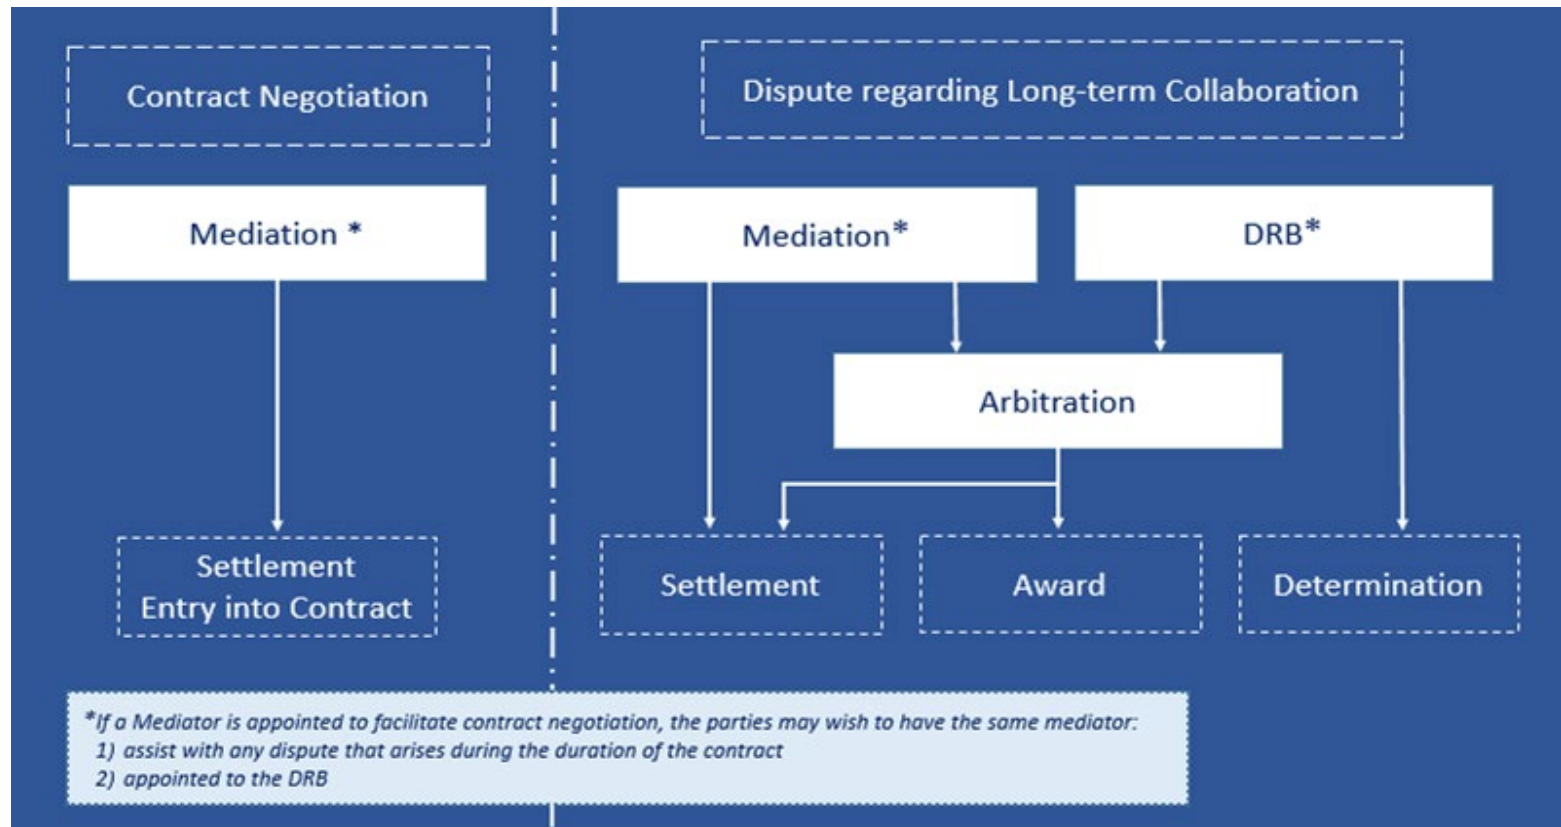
Contract Negotiation

Mediation *

Settlement
Entry into Contract

Dispute regarding Long-term Collaboration

Mediation*

DRB*

Arbitration

Settlement

Award

Determination

*If a Mediator is appointed to facilitate contract negotiation, the parties may wish to have the same mediator:
1) assist with any dispute that arises during the duration of the contract
2) appointed to the DRB